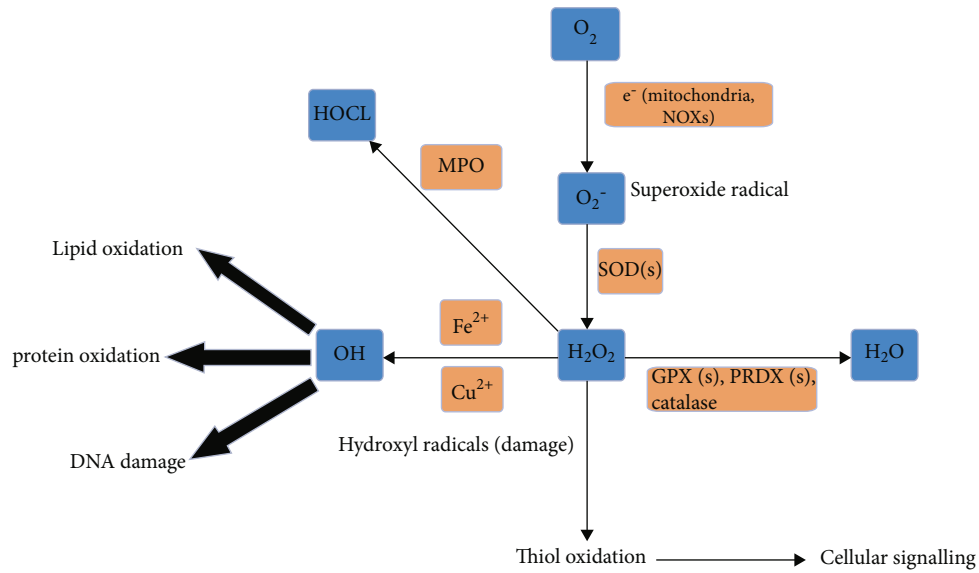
$O_2$

$e^-$ (mitochondria, NOXs)

HOCL

MPO

$O_2^-$

Superoxide radical

Lipid oxidation

SOD(s)

$Fe^{2+}$

protein oxidation

OH

$H_2O_2$

$H_2O$

$Cu^{2+}$

GPX (s), PRDX (s), catalase

DNA damage

Hydroxyl radicals (damage)

Thiol oxidation

Cellular signalling